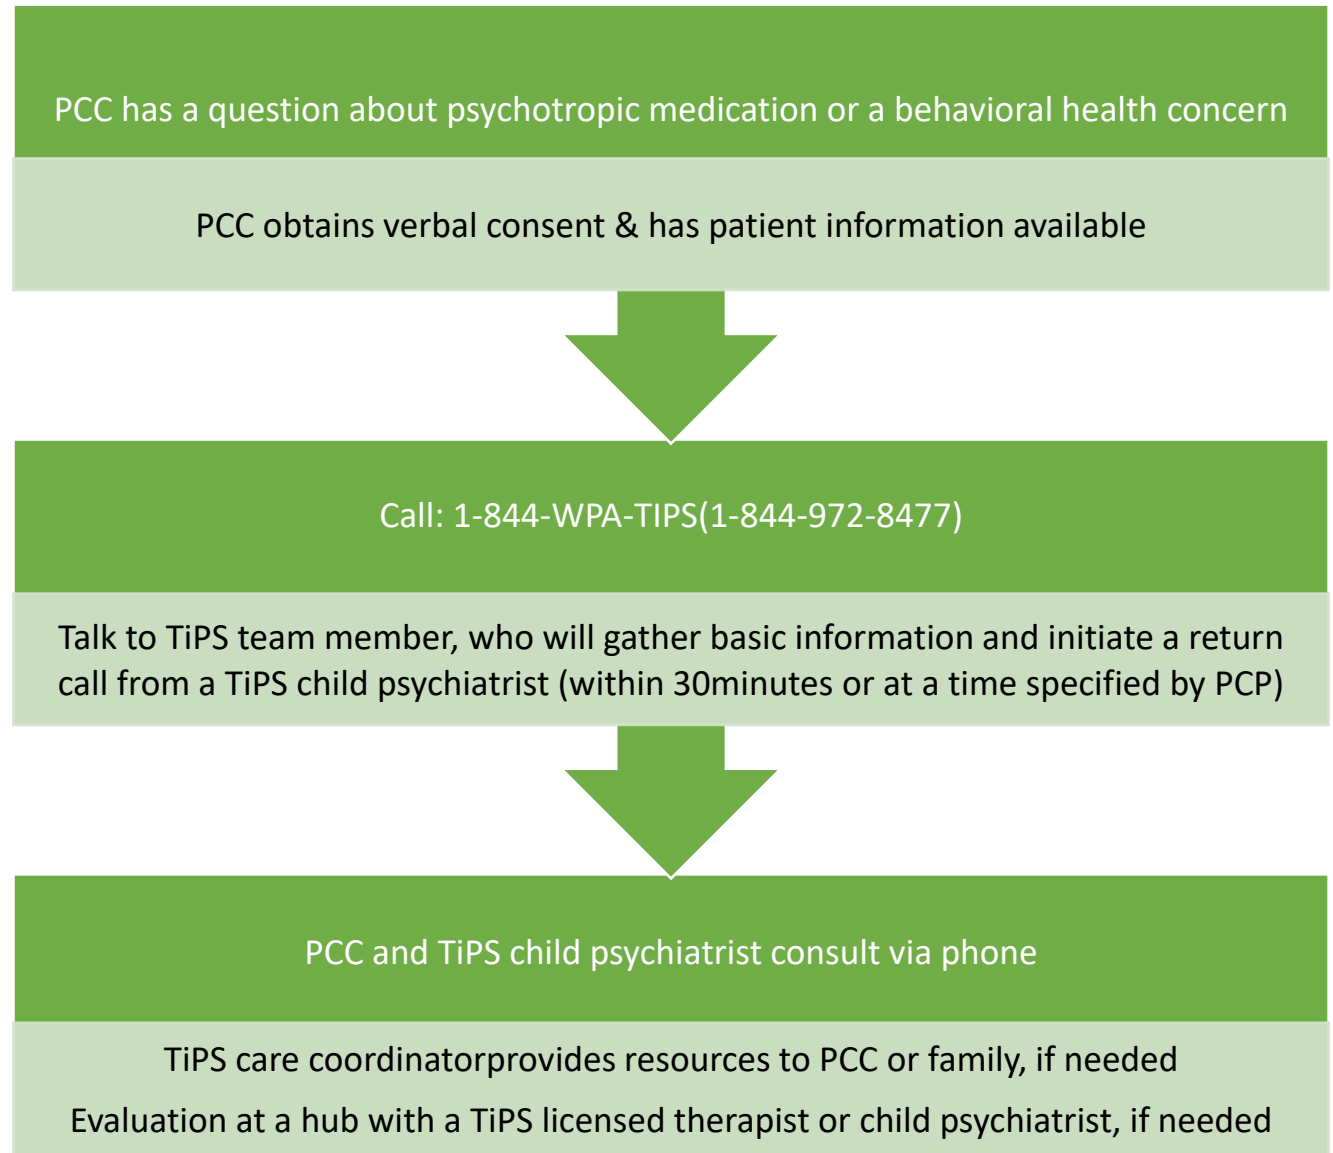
PCC has a question about psychotropic medication or a behavioral health concern

PCC obtains verbal consent & has patient information available

Call: 1-844-WPA-TIPS(1-844-972-8477)

Talk to TiPS team member, who will gather basic information and initiate a return call from a TiPS child psychiatrist (within 30minutes or at a time specified by PCP)

PCC and TiPS child psychiatrist consult via phone

TiPS care coordinatorprovides resources to PCC or family, if needed

Evaluation at a hub with a TiPS licensed therapist or child psychiatrist, if needed